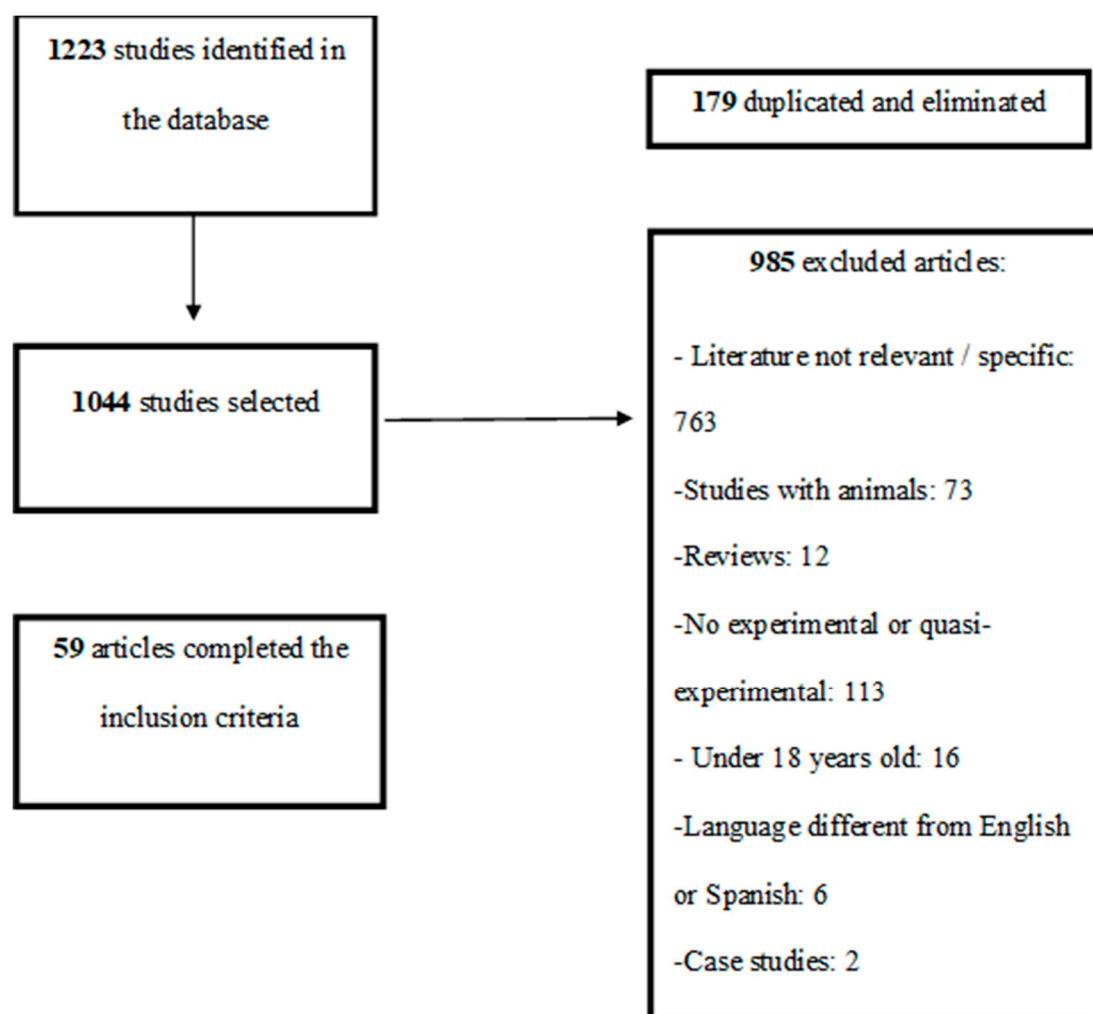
**1223** studies identified in the database

**179** duplicated and eliminated

**1044** studies selected

**985** excluded articles:

- Literature not relevant / specific: 763

-Studies with animals: 73

-Reviews: 12

-No experimental or quasi-experimental: 113

- Under 18 years old: 16

-Language different from English or Spanish: 6

-Case studies: 2

**59** articles completed the inclusion criteria